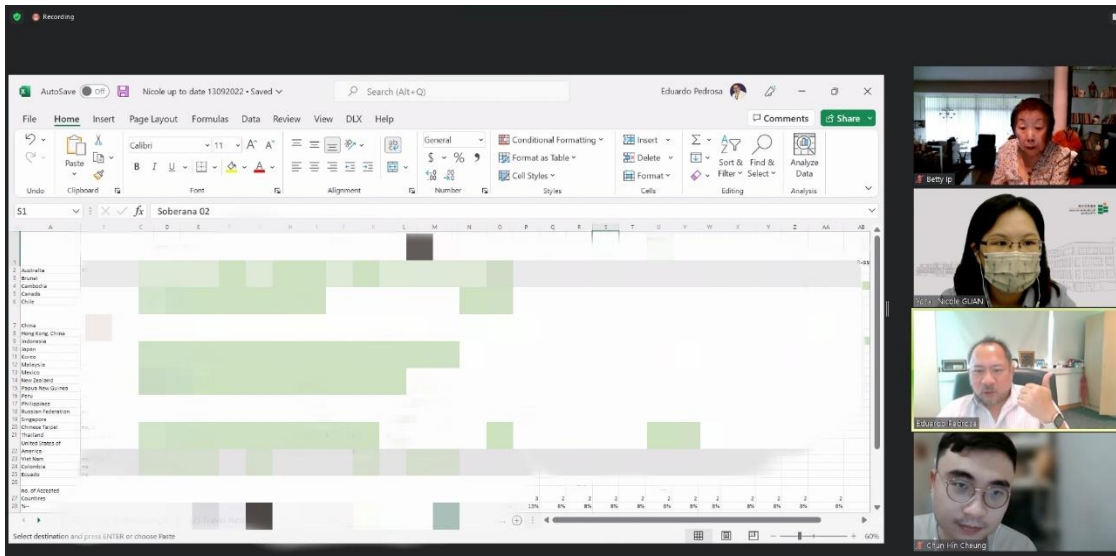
Recording

AutoSave Off Nicole up to date 13092022 • Saved Search (Alt+Q) Eduardo Pedrosa

File Home Insert Page Layout Formulas Data Review View DLX Help Comments Share

Paste Calibri 11 General Conditional Formatting Format as Table Cell Styles Insert Delete Format Sort & Filter Find & Select Analyze Data

Undo Clipboard Font Alignment Number Styles Cells Editing Analysis

S1 fx Soberana 02

A B C D E F G H I J K L M N O P Q R S T U V W X Y Z AA AB

2 Australia
3 Brunei
4 Cambodia
5 Canada
6 Chile
7 China
8 Hong Kong, China
9 Indonesia
10 Japan
11 Korea
12 Malaysia
13 Mexico
14 New Zealand
15 Papua New Guinea
16 Peru
17 Philippines
18 Russian Federation
19 Singapore
20 Chinese Taipei
21 Thailand
22 United States of America
23 Viet Nam
24 Colombia
25 Ecuador
26
27 No. of Accepted Countries
28 %

Select destination and press ENTER or choose Paste

60%

Betty Ip
Nicole GUAN
Eduardo Pedrosa
Chun Hin Cheung